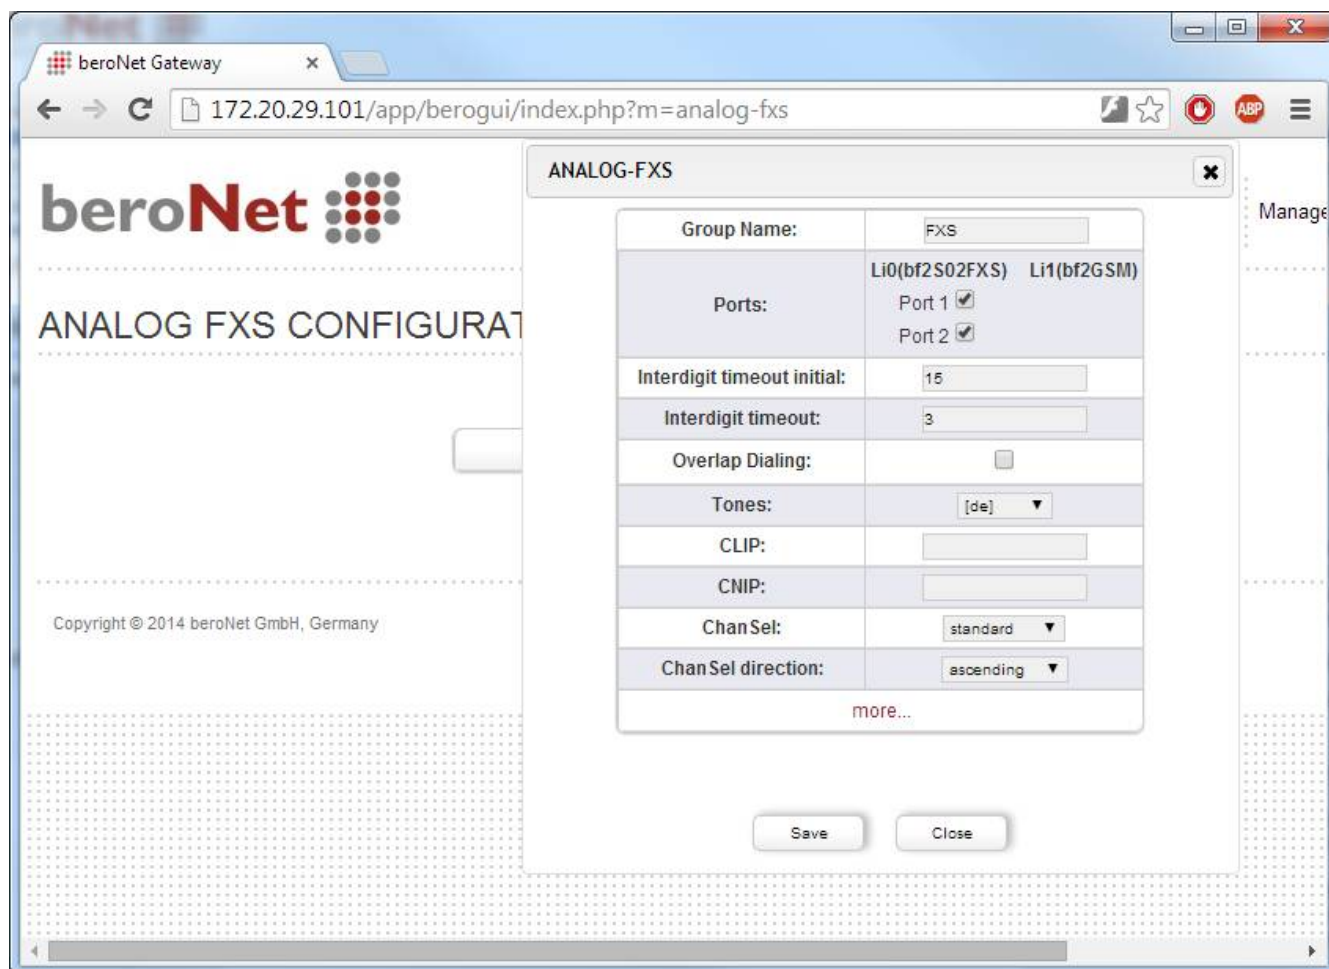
beroNet Gateway ×

172.20.29.101/app/berogui/index.php?m=analog-fxs

beroNet

ANALOG FXS CONFIGURAT

Manage

Copyright © 2014 beroNet GmbH, Germany

ANALOG-FXS

| Group Name: | FXS |
|---|---|
| Ports: | Li0(bf2S02FXS) Li1(bf2GSM) Port 1 Port 2 |
| Interdigit timeout initial: | 15 |
| Interdigit timeout: | 3 |
| Overlap Dialing: | |
| Tones: | [de] |
| CLIP: | |
| CNIP: | |
| ChanSel: | standard |
| ChanSel direction: | ascending |
| more... | |

Save Close